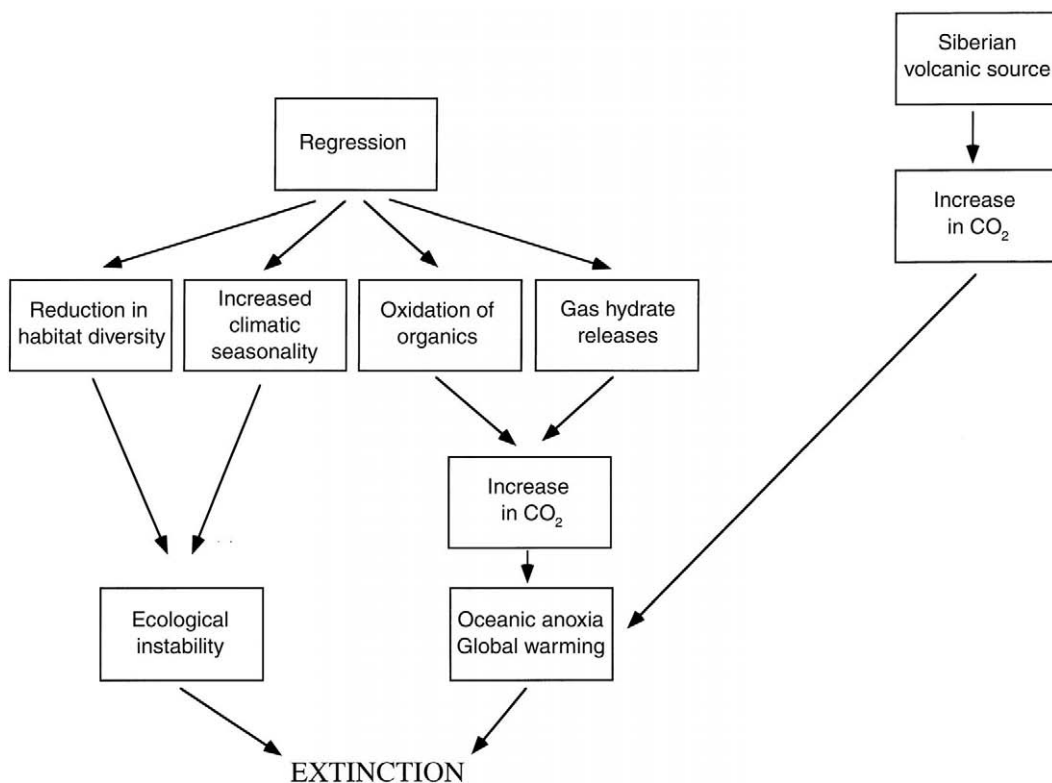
Siberian volcanic source

Regression

Increase in $CO_2$

Reduction in habitat diversity

Increased climatic seasonality

Oxidation of organics

Gas hydrate releases

Increase in $CO_2$

Ecological instability

Oceanic anoxia Global warming

EXTINCTION